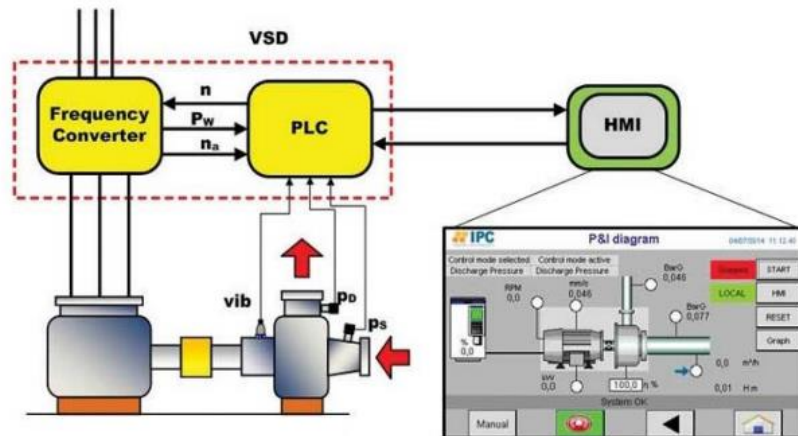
VSD

Frequency Converter

n

$P_W$

$n_a$

PLC

HMI

vib

$P_D$

$P_S$

IPC

P&I diagram

04/07/14 11:12:40

Control mode selected Control mode active

Discharge Pressure Discharge Pressure

RPM 0,0

mm/s 0,046

BarG 0,046

BarG 0,077

Stopped

START

LOCAL

HMI

RESET

Graph

%
0,0

kW 0,0

100,0 η %

0,0 m³/h

0,01 H m

System OK

Manual